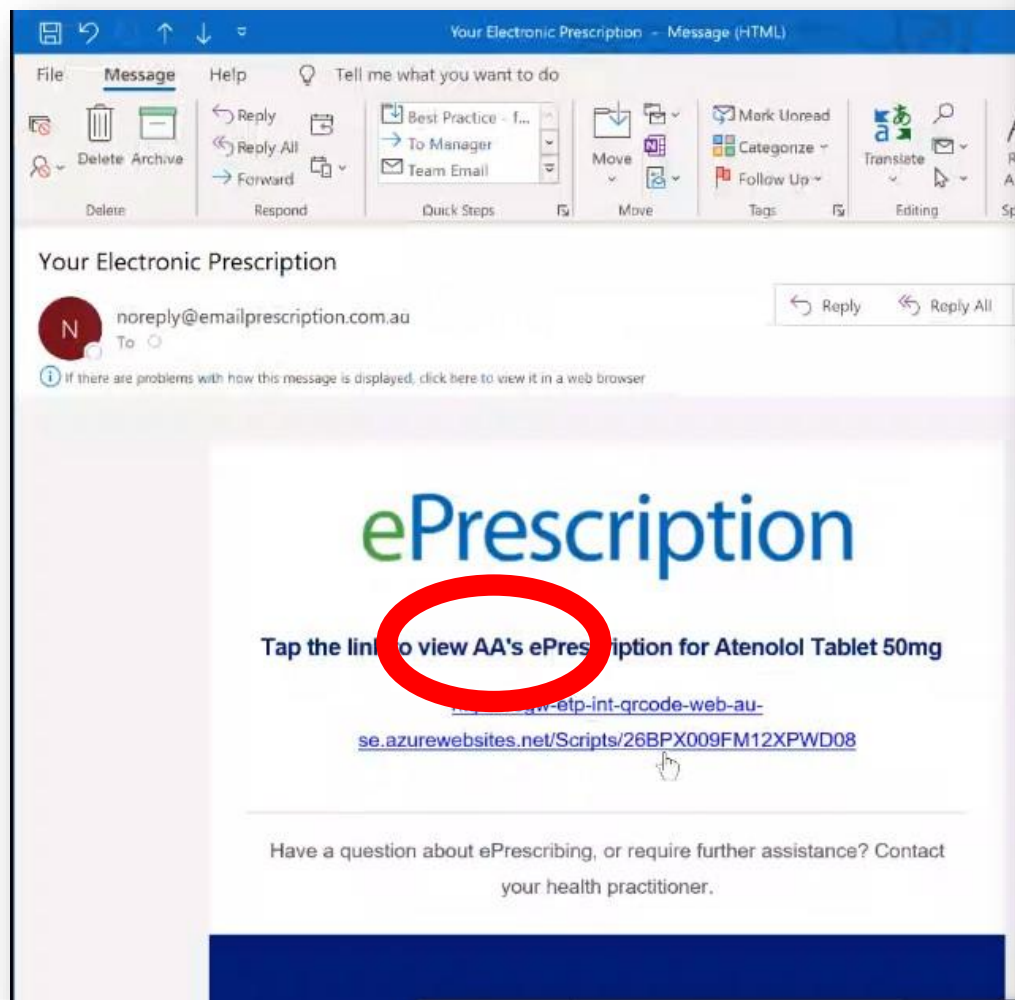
Your Electronic Prescription - Message (HTML)

File Message Help Tell me what you want to do

Delete Archive
Delete

Reply
Reply All
Forward
Respond

Best Practice - f...
To Manager
Team Email
Quick Steps

Move
Move

Mark Unread
Categorize
Follow Up
Tags

Translate
Editing

Your Electronic Prescription

N noreply@emailprescription.com.au
To

Reply Reply All

If there are problems with how this message is displayed, click here to view it in a web browser

ePrescription

Tap the lin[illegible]o view AA's ePres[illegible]ription for Atenolol Tablet 50mg

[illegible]gw-etp-int-qrcode-web-au-se.azurewebsites.net/Scripts/26BPX009FM12XPWD08

Have a question about ePrescribing, or require further assistance? Contact your health practitioner.